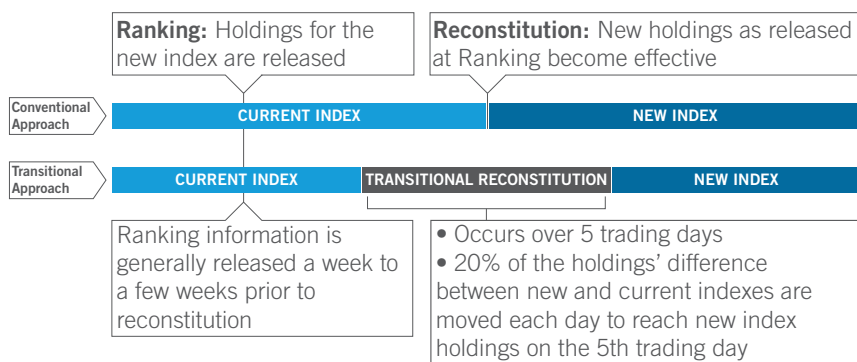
**Ranking:** Holdings for the new index are released

**Reconstitution:** New holdings as released at Ranking become effective

Conventional Approach

CURRENT INDEX

NEW INDEX

Transitional Approach

CURRENT INDEX

TRANSITIONAL RECONSTITUTION

NEW INDEX

Ranking information is generally released a week to a few weeks prior to reconstitution

• Occurs over 5 trading days
• 20% of the holdings' difference between new and current indexes are moved each day to reach new index holdings on the 5th trading day